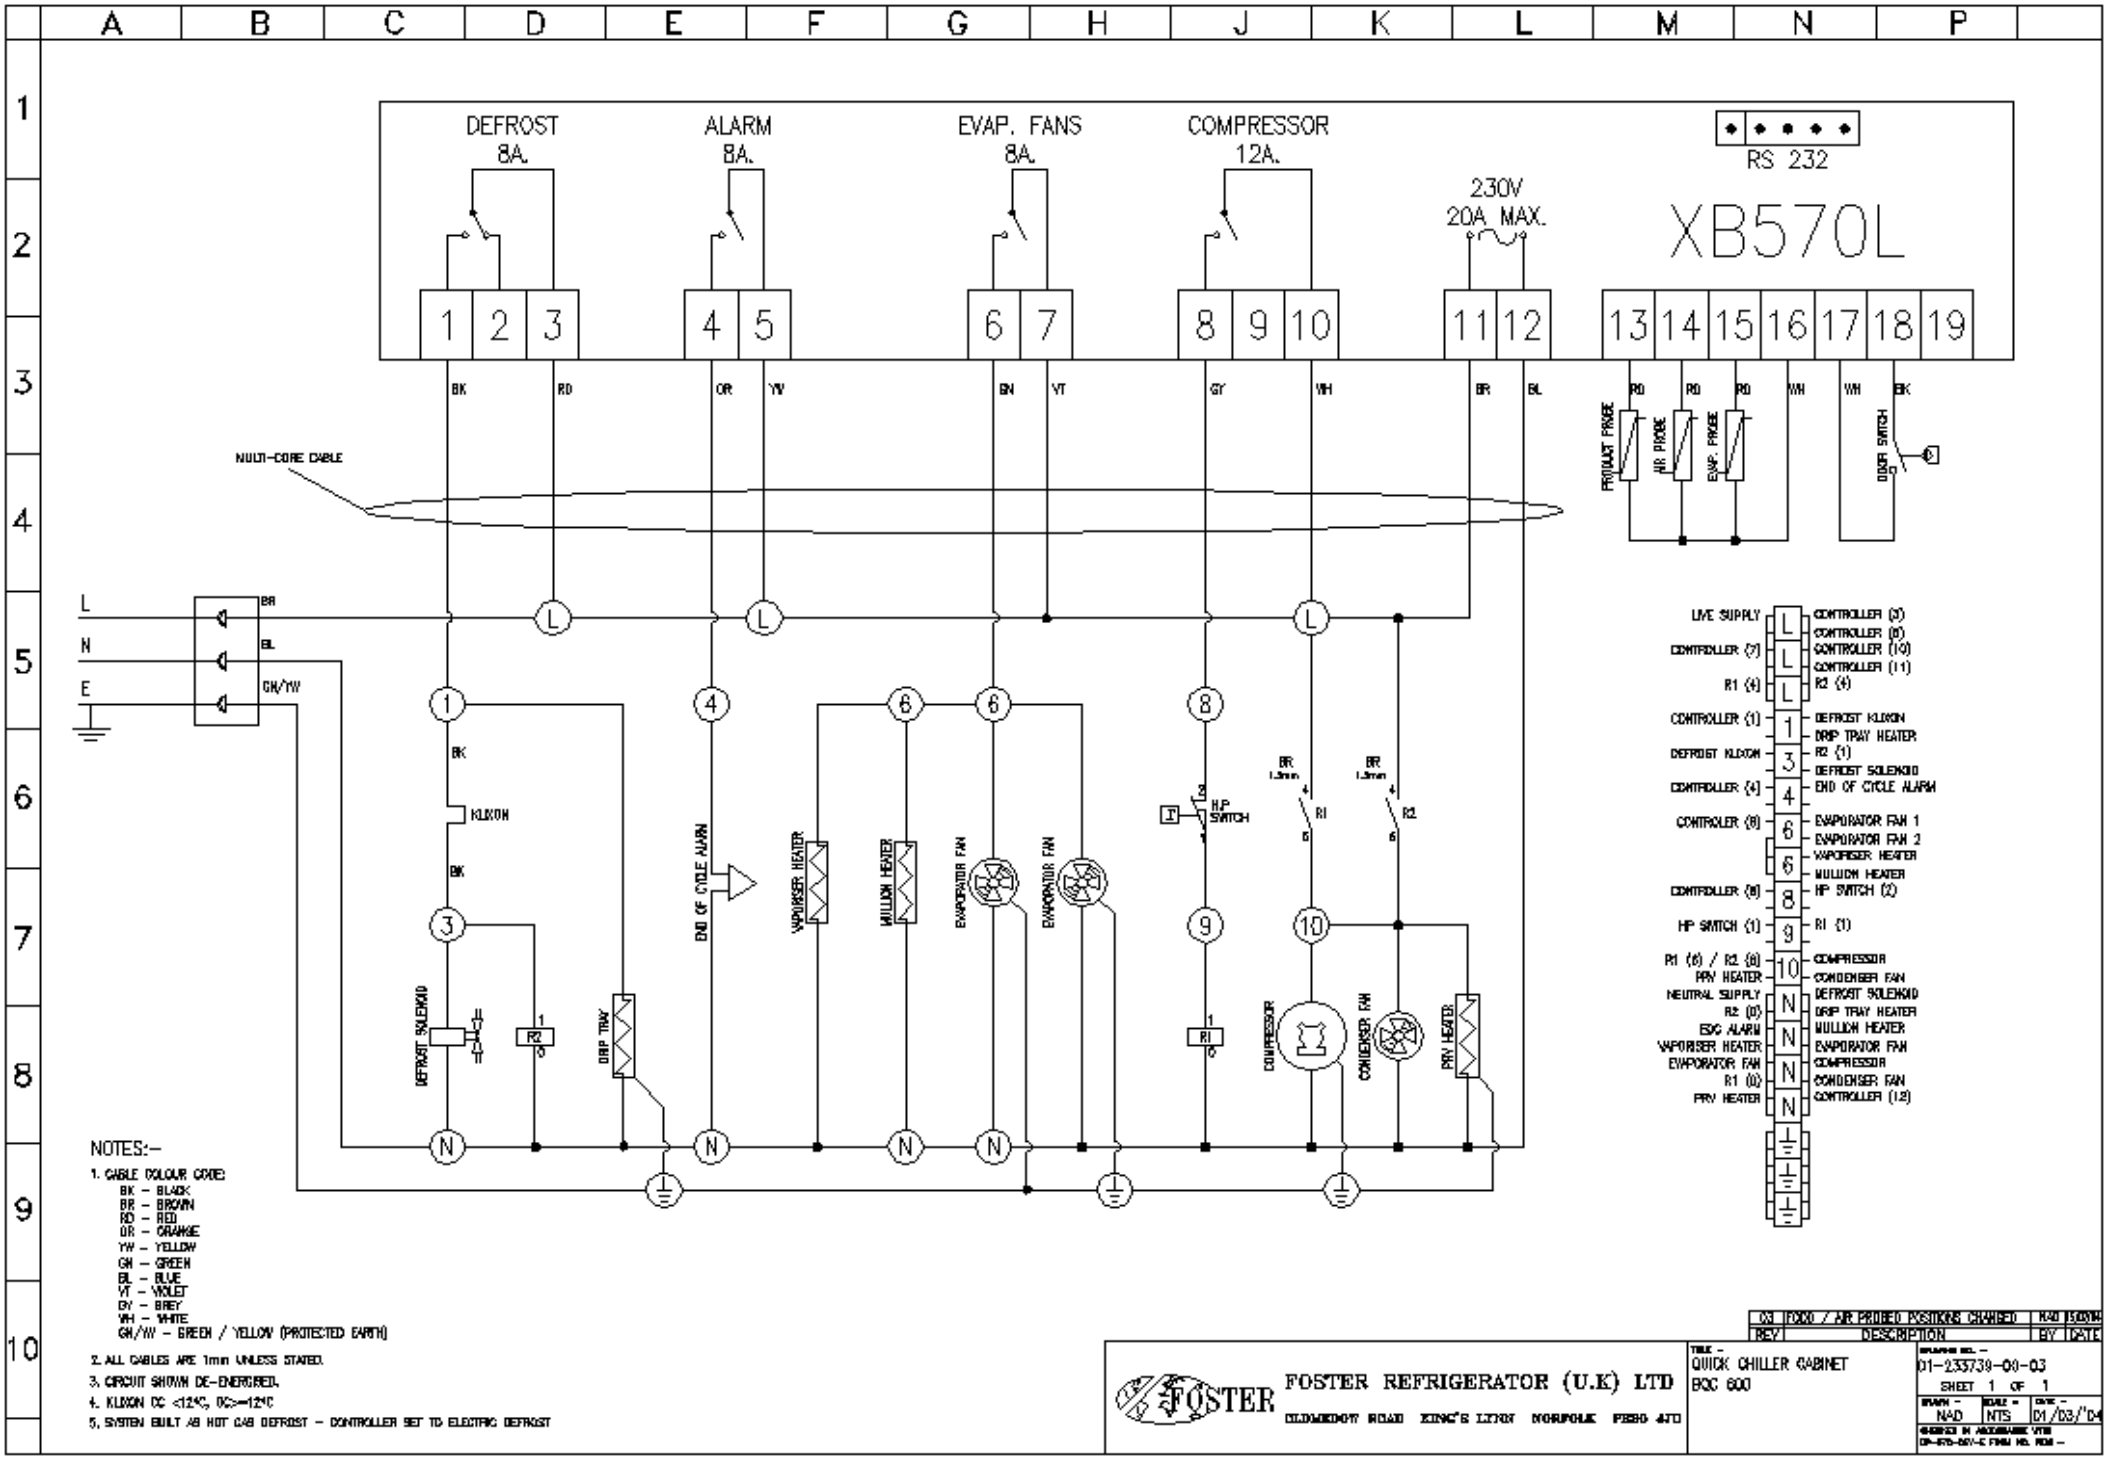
A B C D E F G H J K L M N P

1 2 3 4 5 6 7 8 9 10

DEFROST 8A.
ALARM 8A.
EVAP. FANS 8A.
COMPRESSOR 12A.
230V 20A MAX.
RS 232
XB570L

1 2 3 4 5 6 7 8 9 10 11 12 13 14 15 16 17 18 19

BK RD OR YW GN VT GY WH BR BL RD RD RD WH WH BK

PRODUCT PROBE
AIR PROBE
EVAP. PROBE
DOOR SWITCH

MULTI-CORE CABLE

L N E
BR BL GN/YW

L L L L
1 4 6 6 8
BK
KLIXON
BK
3 9 10
END OF CYCLE ALARM
VAPORISER HEATER
MULLION HEATER
EVAPORATOR FAN
EVAPORATOR FAN
H.P SWITCH
BR 1.5mm R1
BR 1.5mm R2
DEFROST SOLENOID
R2
DRIP TRAY
R1
COMPRESSOR
CONDENSER FAN
PRV HEATER
N N N N

LIVE SUPPLY L CONTROLLER (3)
CONTROLLER (5)
CONTROLLER (7) L CONTROLLER (10)
CONTROLLER (11)
R1 (4) L R2 (4)
CONTROLLER (1) 1 DEFROST KLIXON
DRIP TRAY HEATER
DEFROST KLIXON 3 R2 (1)
DEFROST SOLENOID
CONTROLLER (4) 4 END OF CYCLE ALARM
CONTROLER (6) 6 EVAPORATOR FAN 1
EVAPORATOR FAN 2
6 VAPORISER HEATER
MULLION HEATER
CONTROLLER (8) 8 HP SWITCH (2)
HP SWITCH (1) 9 R1 (1)
R1 (6) / R2 (6) 10 COMPRESSOR
PRV HEATER CONDENSER FAN
NEUTRAL SUPPLY N DEFROST SOLENOID
R2 (0) N DRIP TRAY HEATER
EOC ALARM N MULLION HEATER
VAPORISER HEATER N EVAPORATOR FAN
EVAPORATOR FAN N COMPRESSOR
R1 (0) N CONDENSER FAN
PRV HEATER N CONTROLLER (12)

NOTES:-
1. CABLE COLOUR CODE:
BK - BLACK
BR - BROWN
RD - RED
OR - ORANGE
YW - YELLOW
GN - GREEN
BL - BLUE
VT - VIOLET
GY - GREY
WH - WHITE
GN/YW - GREEN / YELLOW (PROTECTED EARTH)
2. ALL CABLES ARE 1mm UNLESS STATED.
3. CIRCUIT SHOWN DE-ENERGISED.
4. KLIXON OC <12°C, CC>=12°C
5. SYSTEM BUILT AS HOT GAS DEFROST - CONTROLLER SET TO ELECTRIC DEFROST

| 03 | FOOD / AIR PROBES POSITIONS CHANGED | NAD | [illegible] |
|---|---|---|---|
| REV | DESCRIPTION | BY | DATE |

FOSTER
FOSTER REFRIGERATOR (U.K) LTD
OLDMEDOW ROAD KING'S LYNN NORFOLK PE30 4JU
TITLE - QUICK CHILLER CABINET BQC 600
DRAWING NO. - 01-233739-00-03
SHEET 1 OF 1
DRAWN - NAD SCALE - NTS DATE - 01/03/'04
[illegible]